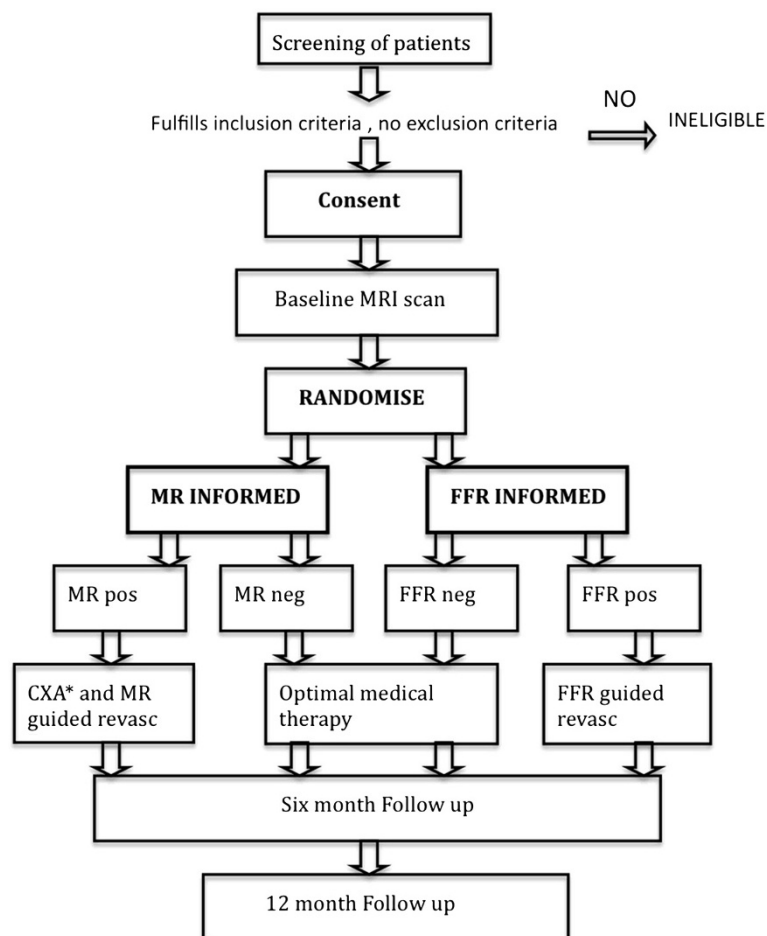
Screening of patients

Fulfills inclusion criteria , no exclusion criteria

NO

INELIGIBLE

Consent

Baseline MRI scan

RANDOMISE

MR INFORMED

FFR INFORMED

MR pos

MR neg

FFR neg

FFR pos

CXA* and MR guided revasc

Optimal medical therapy

FFR guided revasc

Six month Follow up

12 month Follow up